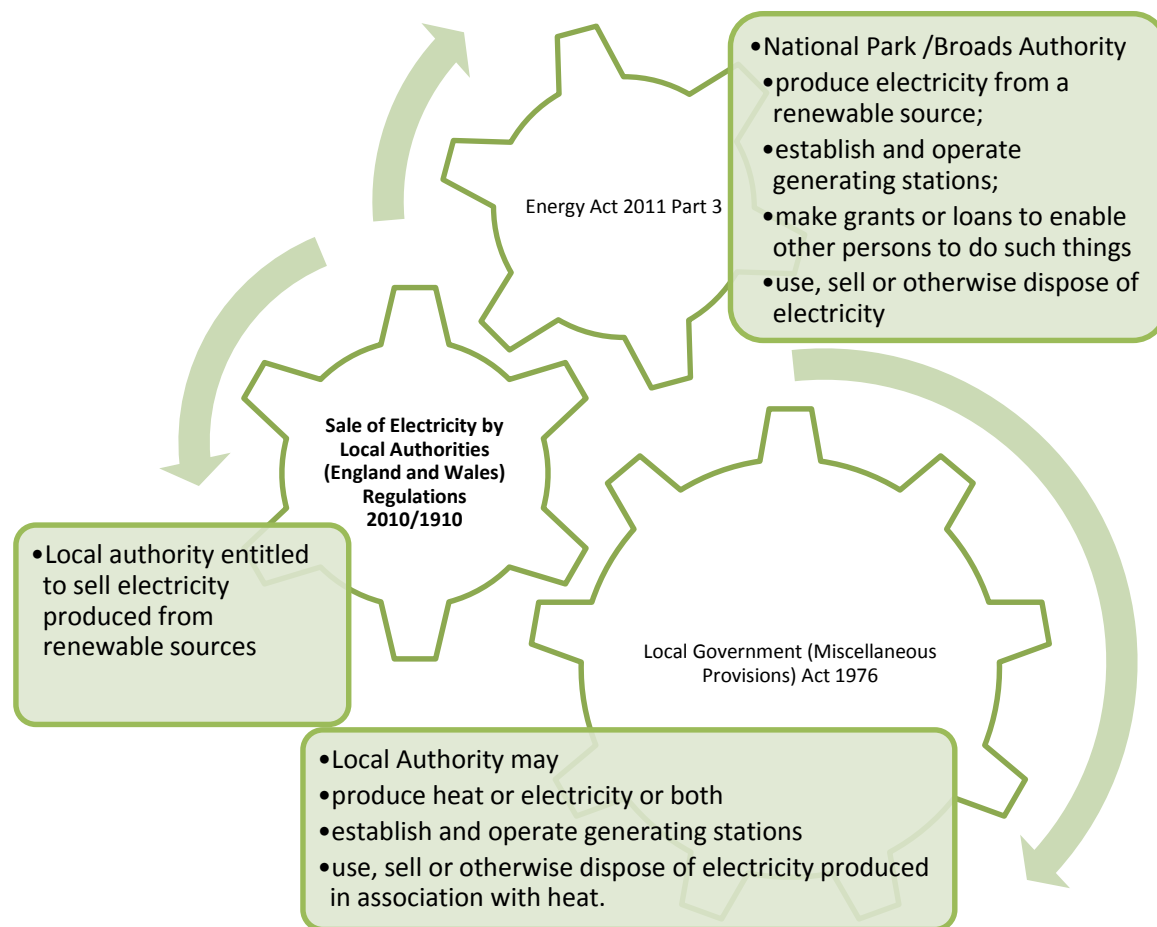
Energy Act 2011 Part 3

•National Park /Broads Authority
•produce electricity from a renewable source;
•establish and operate generating stations;
•make grants or loans to enable other persons to do such things
•use, sell or otherwise dispose of electricity

Sale of Electricity by Local Authorities (England and Wales) Regulations 2010/1910

•Local authority entitled to sell electricity produced from renewable sources

Local Government (Miscellaneous Provisions) Act 1976

•Local Authority may
•produce heat or electricity or both
•establish and operate generating stations
•use, sell or otherwise dispose of electricity produced in association with heat.